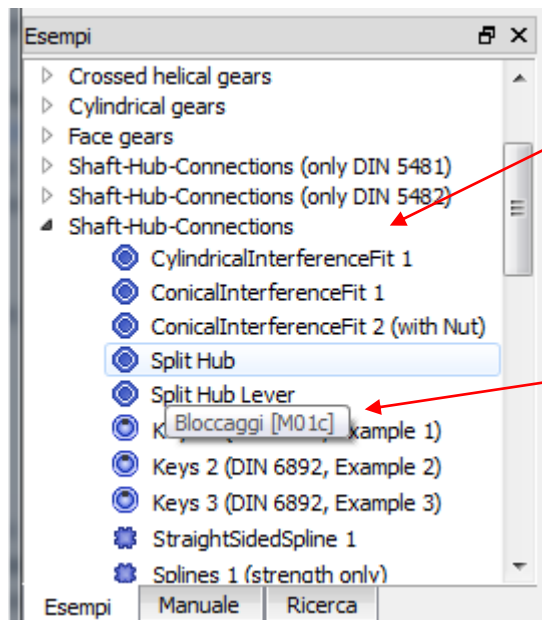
Esempi
Crossed helical gears
Cylindrical gears
Face gears
Shaft-Hub-Connections (only DIN 5481)
Shaft-Hub-Connections (only DIN 5482)
Shaft-Hub-Connections
CylindricalInterferenceFit 1
ConicalInterferenceFit 1
ConicalInterferenceFit 2 (with Nut)
Split Hub
Split Hub Lever
K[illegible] Bloccaggi [M01c] Example 1)
Keys 2 (DIN 6892, Example 2)
Keys 3 (DIN 6892, Example 3)
StraightSidedSpline 1
Splines 1 (strength only)
Esempi
Manuale
Ricerca